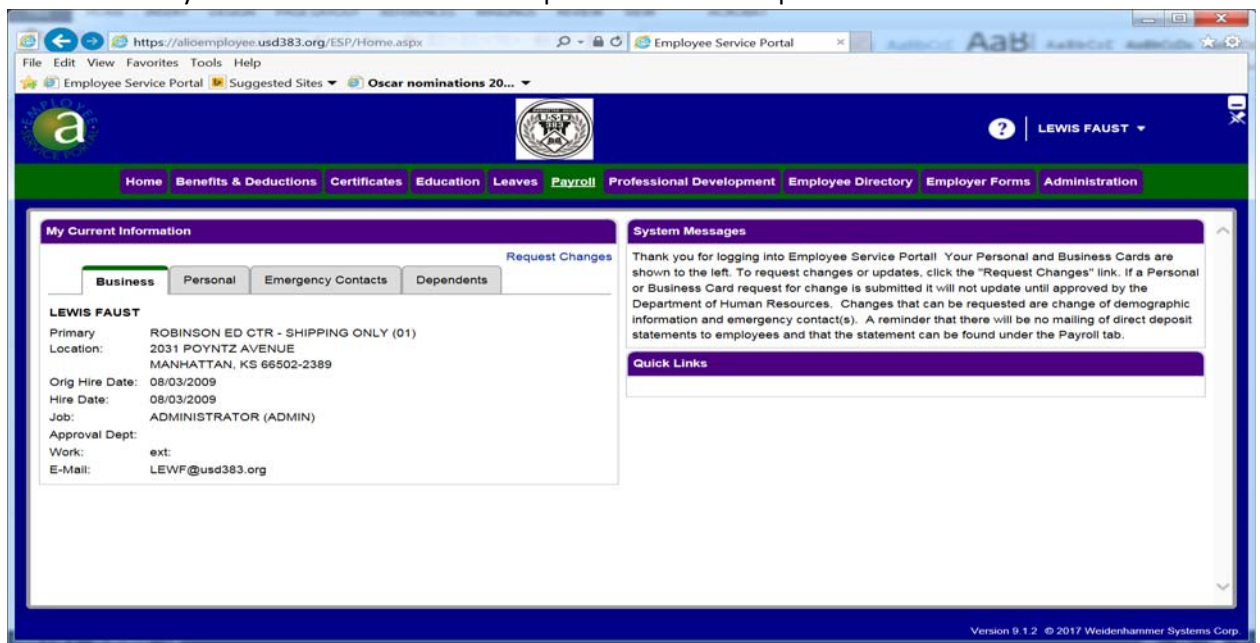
https://alioemployee.usd383.org/ESP/Home.aspx

Employee Service Portal

File Edit View Favorites Tools Help

Employee Service Portal Suggested Sites ▾ Oscar nominations 20... ▾

LEWIS FAUST ▾

Home Benefits & Deductions Certificates Education Leaves Payroll Professional Development Employee Directory Employer Forms Administration

My Current Information

Request Changes

Business Personal Emergency Contacts Dependents

LEWIS FAUST

Primary Location: ROBINSON ED CTR - SHIPPING ONLY (01)
2031 POYNTZ AVENUE
MANHATTAN, KS 66502-2389

Orig Hire Date: 08/03/2009

Hire Date: 08/03/2009

Job: ADMINISTRATOR (ADMIN)

Approval Dept:

Work: ext:

E-Mail: LEWF@usd383.org

System Messages

Thank you for logging into Employee Service Portal! Your Personal and Business Cards are shown to the left. To request changes or updates, click the "Request Changes" link. If a Personal or Business Card request for change is submitted it will not update until approved by the Department of Human Resources. Changes that can be requested are change of demographic information and emergency contact(s). A reminder that there will be no mailing of direct deposit statements to employees and that the statement can be found under the Payroll tab.

Quick Links

Version 9.1.2 © 2017 Weidenhammer Systems Corp.